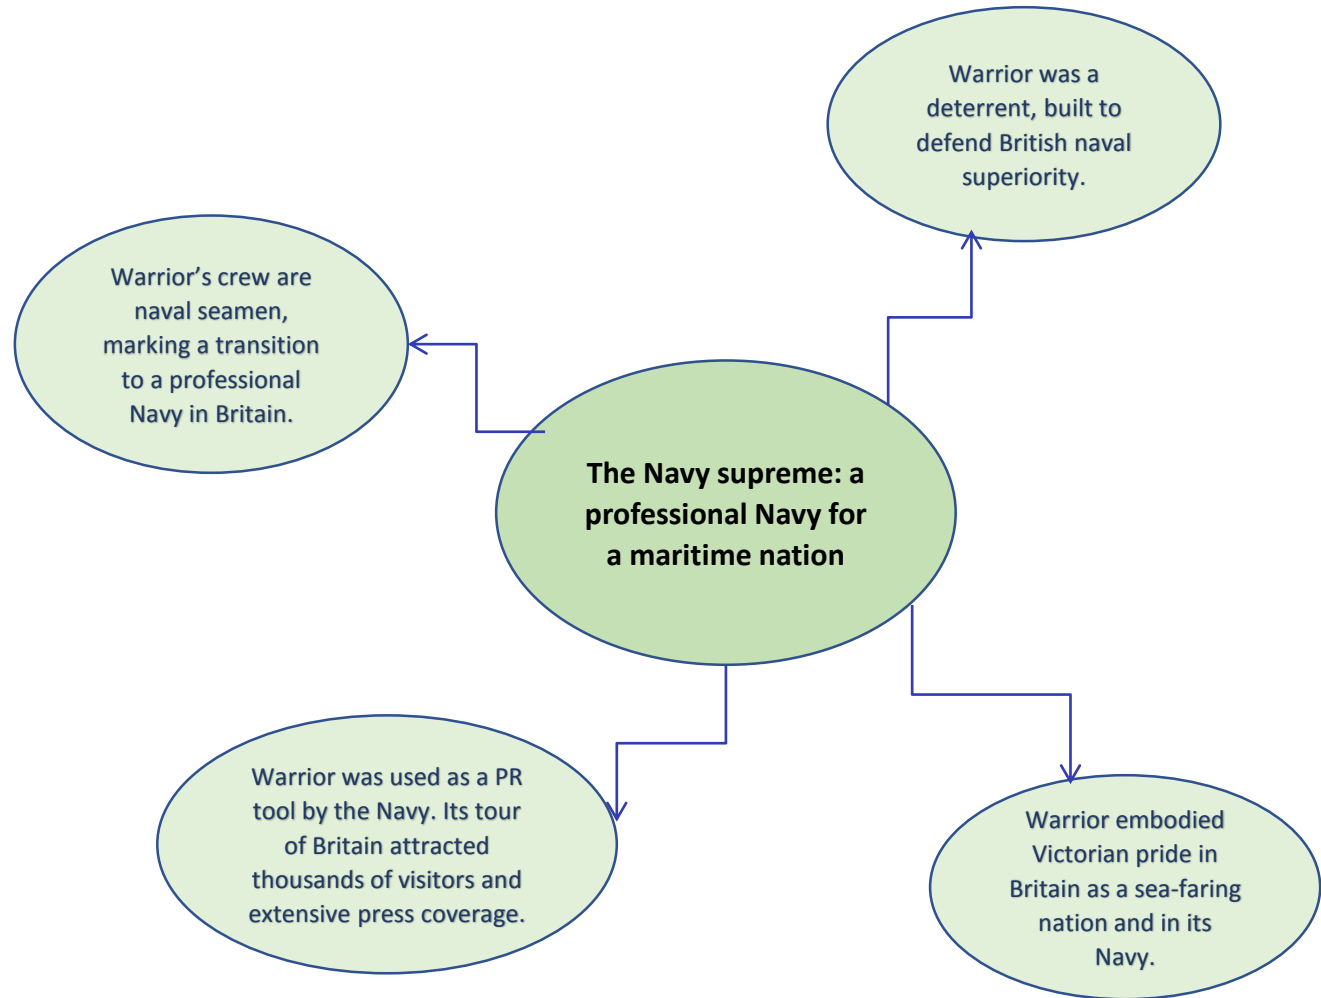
Warrior was a deterrent, built to defend British naval superiority.

Warrior's crew are naval seamen, marking a transition to a professional Navy in Britain.

The Navy supreme: a professional Navy for a maritime nation

Warrior was used as a PR tool by the Navy. Its tour of Britain attracted thousands of visitors and extensive press coverage.

Warrior embodied Victorian pride in Britain as a sea-faring nation and in its Navy.